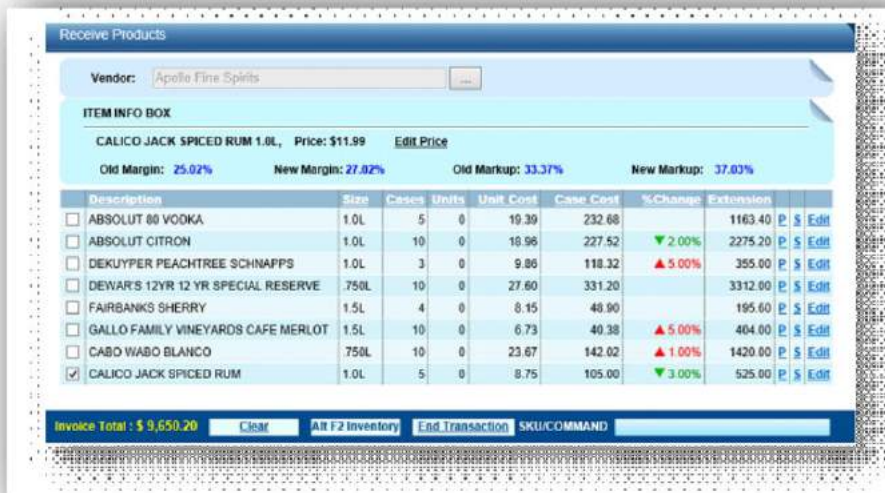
Receive Products

Vendor: Apelle Fine Spirits ...

ITEM INFO BOX

CALICO JACK SPICED RUM 1.0L, Price: $11.99 Edit Price

Old Margin: 25.02% New Margin: 27.02% Old Markup: 33.37% New Markup: 37.03%

| | Description | Size | Cases | Units | Unit Cost | Case Cost | %Change | Extension | | | |
|---|---|---|---|---|---|---|---|---|---|---|---|
| ☐ | ABSOLUT 80 VODKA | 1.0L | 5 | 0 | 19.39 | 232.68 | | 1163.40 | P | S | Edit |
| ☐ | ABSOLUT CITRON | 1.0L | 10 | 0 | 18.96 | 227.52 | ▼2.00% | 2275.20 | P | S | Edit |
| ☐ | DEKUYPER PEACHTREE SCHNAPPS | 1.0L | 3 | 0 | 9.86 | 118.32 | ▲5.00% | 355.00 | P | S | Edit |
| ☐ | DEWAR'S 12YR 12 YR SPECIAL RESERVE | .750L | 10 | 0 | 27.60 | 331.20 | | 3312.00 | P | S | Edit |
| ☐ | FAIRBANKS SHERRY | 1.5L | 4 | 0 | 8.15 | 48.90 | | 195.60 | P | S | Edit |
| ☐ | GALLO FAMILY VINEYARDS CAFE MERLOT | 1.5L | 10 | 0 | 6.73 | 40.38 | ▲5.00% | 404.00 | P | S | Edit |
| ☐ | CABO WABO BLANCO | .750L | 10 | 0 | 23.67 | 142.02 | ▲1.00% | 1420.00 | P | S | Edit |
| ☑ | CALICO JACK SPICED RUM | 1.0L | 5 | 0 | 8.75 | 105.00 | ▼3.00% | 525.00 | P | S | Edit |

Invoice Total : $ 9,650.20 Clear Alt F2 Inventory End Transaction SKU/COMMAND